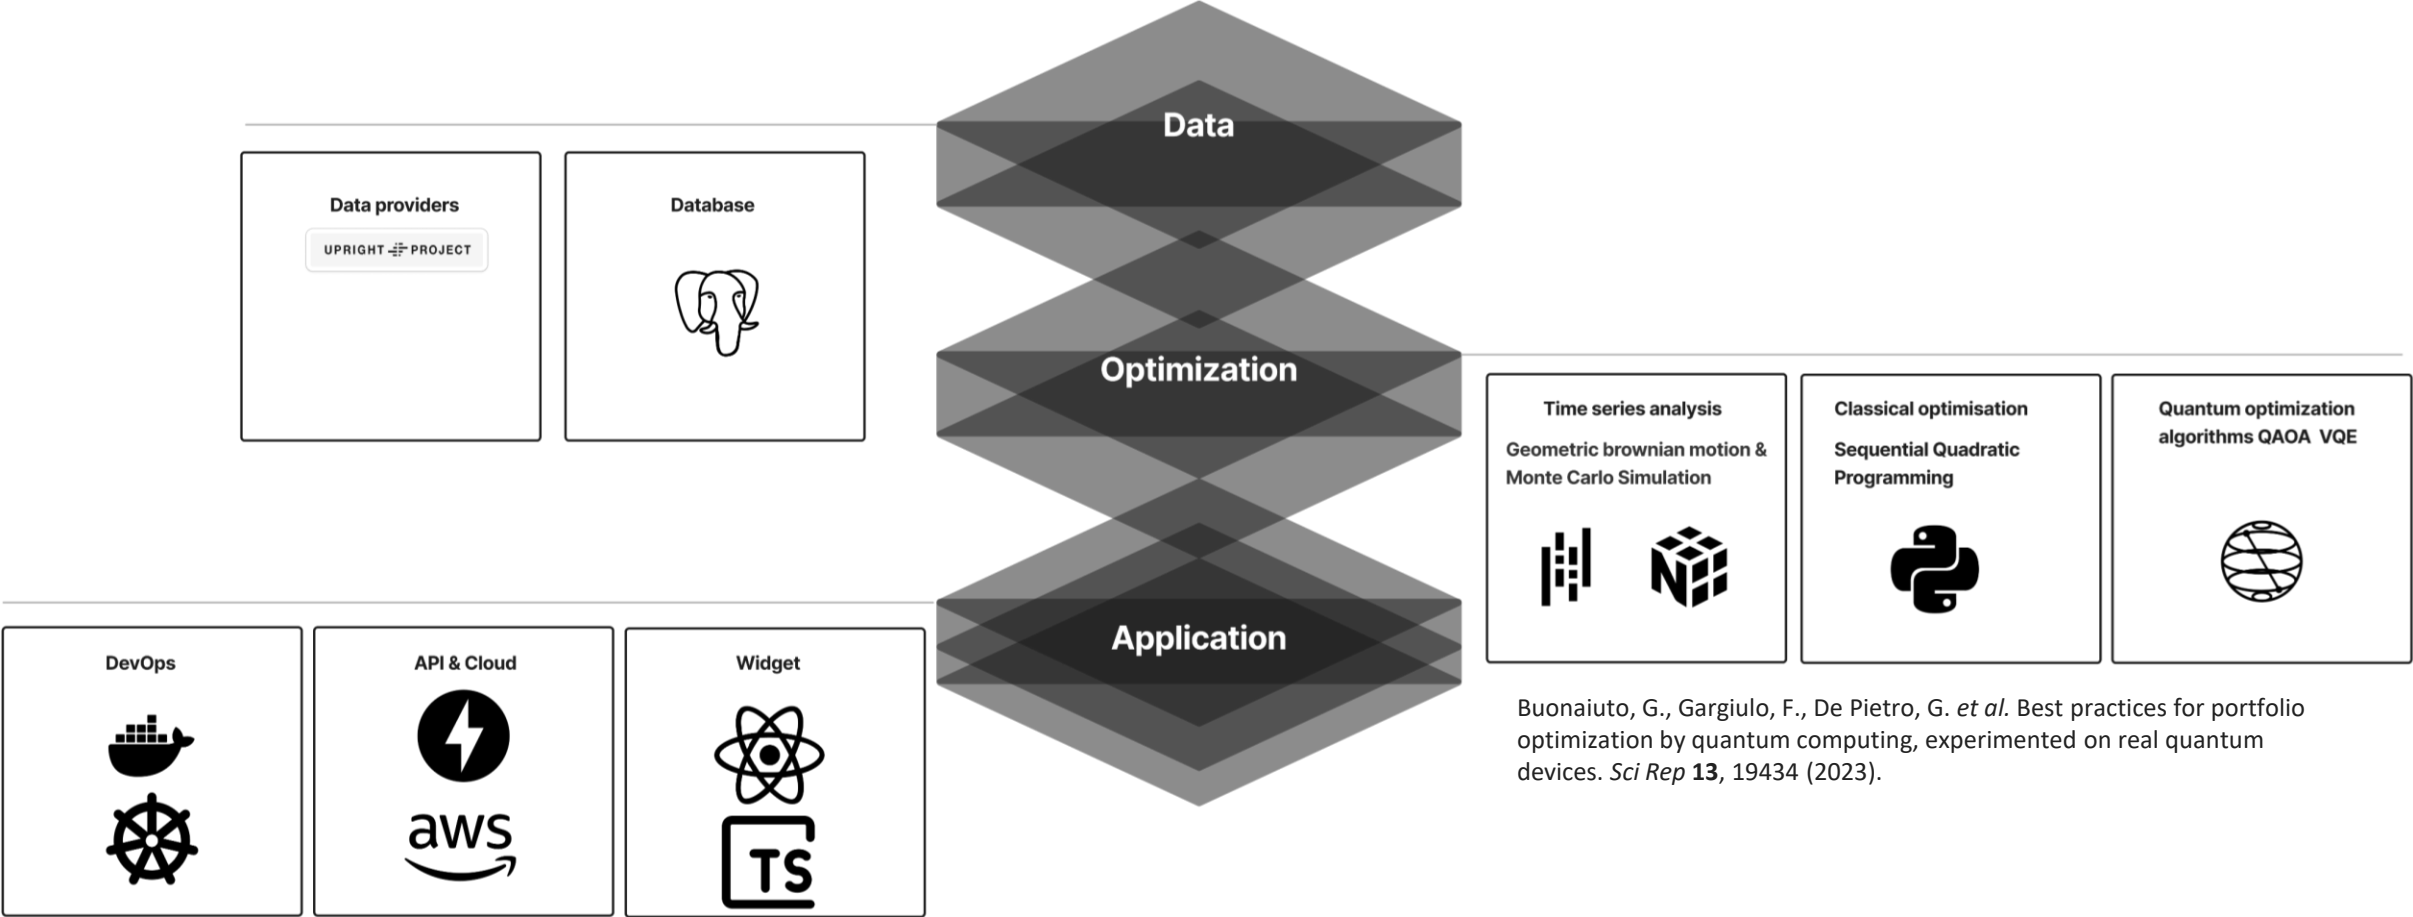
Data

Data providers

UPRIGHT PROJECT

Database

Optimization

Time series analysis

Geometric brownian motion & Monte Carlo Simulation

Classical optimisation

Sequential Quadratic Programming

Quantum optimization algorithms QAOA VQE

Application

DevOps

API & Cloud

aws

Widget

TS

Buonaiuto, G., Gargiulo, F., De Pietro, G. *et al.* Best practices for portfolio optimization by quantum computing, experimented on real quantum devices. *Sci Rep* **13**, 19434 (2023).